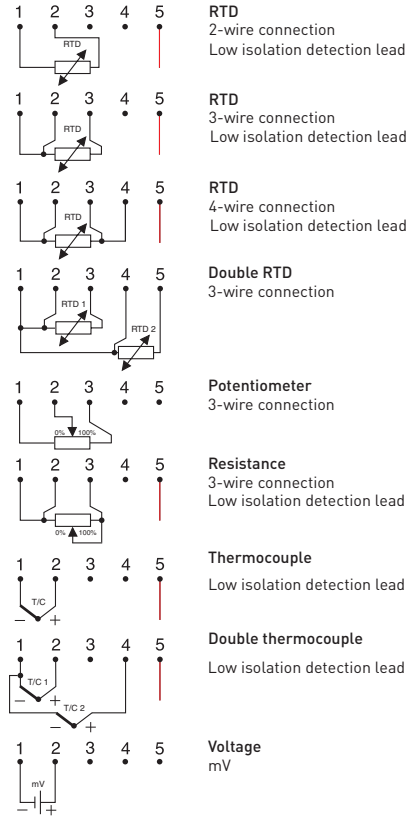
1 2 3 4 5
RTD

RTD
2-wire connection
Low isolation detection lead

1 2 3 4 5
RTD

RTD
3-wire connection
Low isolation detection lead

1 2 3 4 5
RTD

RTD
4-wire connection
Low isolation detection lead

1 2 3 4 5
RTD 1
RTD 2

Double RTD
3-wire connection

1 2 3 4 5
0% 100%

Potentiometer
3-wire connection

1 2 3 4 5
0% 100%

Resistance
3-wire connection
Low isolation detection lead

1 2 3 4 5
T/C
− +

Thermocouple
Low isolation detection lead

1 2 3 4 5
T/C 1
− +
T/C 2
− +

Double thermocouple
Low isolation detection lead

1 2 3 4 5
mV
− +

Voltage
mV